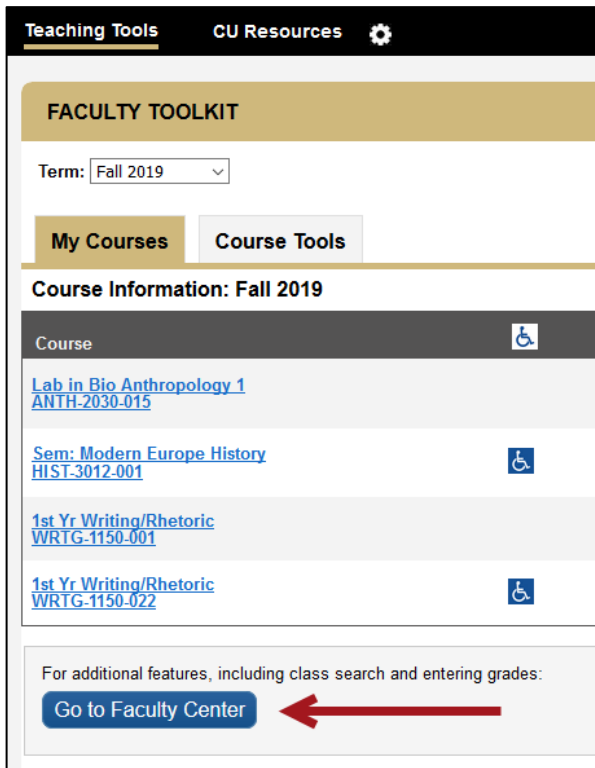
Teaching Tools CU Resources

FACULTY TOOLKIT

Term: Fall 2019

My Courses Course Tools

Course Information: Fall 2019

| Course | |
|---|---|
| Lab in Bio Anthropology 1 ANTH-2030-015 | |
| Sem: Modern Europe History HIST-3012-001 | |
| 1st Yr Writing/Rhetoric WRTG-1150-001 | |
| 1st Yr Writing/Rhetoric WRTG-1150-022 | |

For additional features, including class search and entering grades:

Go to Faculty Center